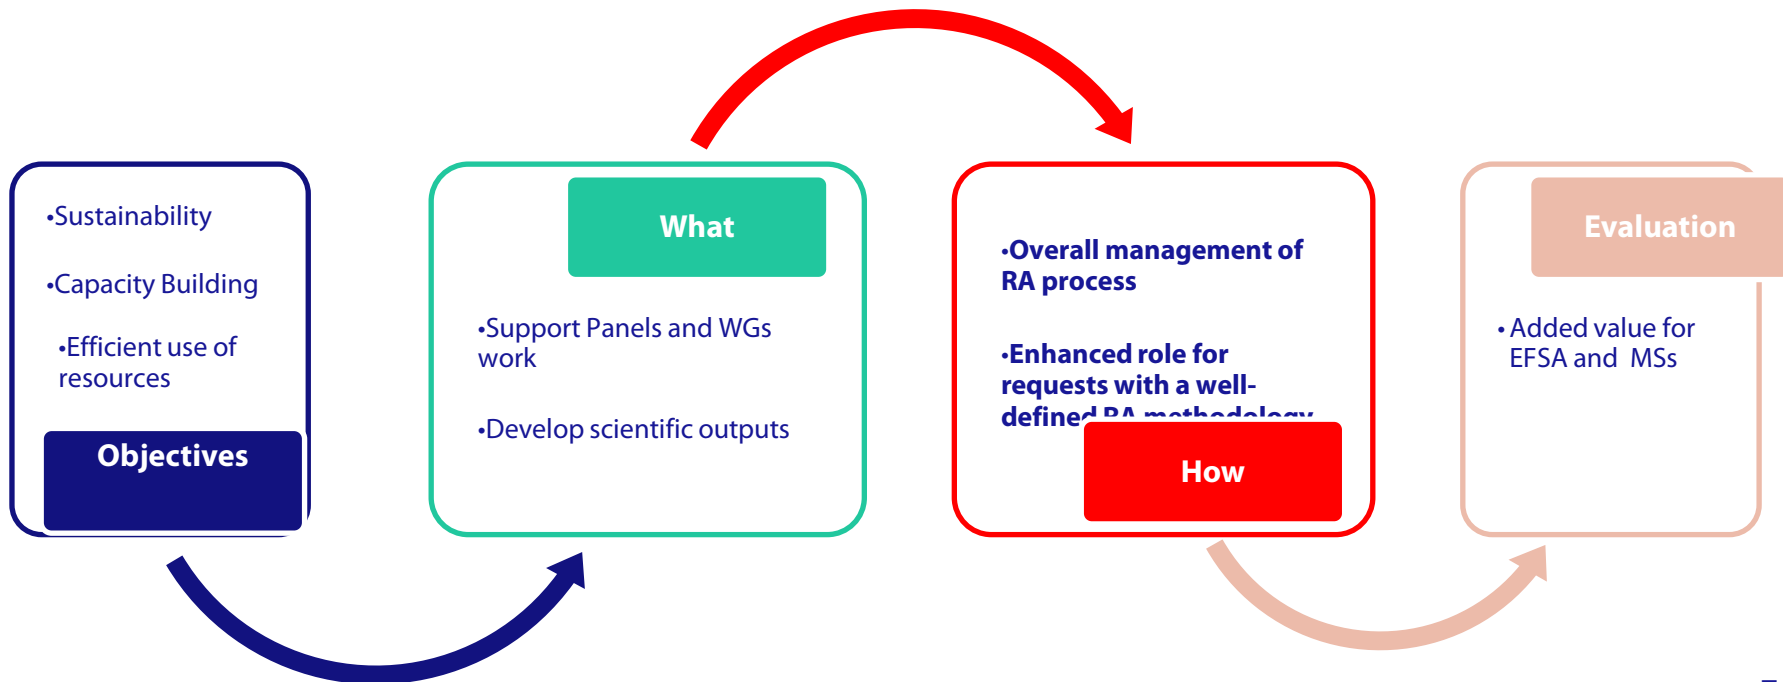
•Sustainability

•Capacity Building

•Efficient use of resources

Objectives

What

•Support Panels and WGs work

•Develop scientific outputs

•Overall management of RA process

•Enhanced role for requests with a well-defined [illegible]

How

Evaluation

• Added value for EFSA and MSs